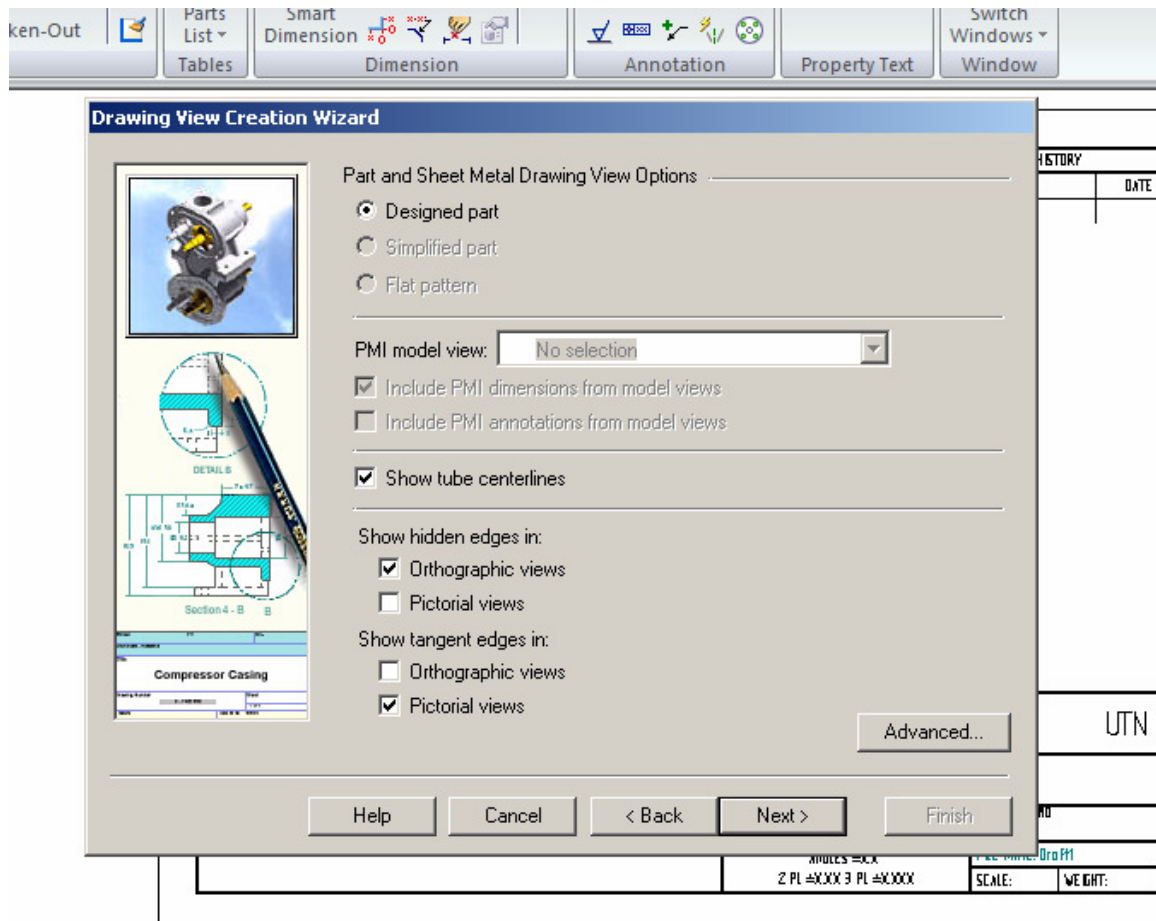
ken-Out

Parts List
Tables

Smart Dimension
Dimension

Annotation

Property Text

Switch Windows
Window

Drawing View Creation Wizard

DETAIL B

Section 4 - B B

Compressor Casing

Part and Sheet Metal Drawing View Options

Designed part

Simplified part

Flat pattern

PMI model view: No selection

Include PMI dimensions from model views

Include PMI annotations from model views

Show tube centerlines

Show hidden edges in:

Orthographic views

Pictorial views

Show tangent edges in:

Orthographic views

Pictorial views

Advanced...

Help Cancel < Back Next > Finish

HISTORY

DATE

UTN

ANGLES ±X.X
2 PL ±X.XX 3 PL ±X.XXX

FILE NAME: Draft1

SCALE: WEIGHT: